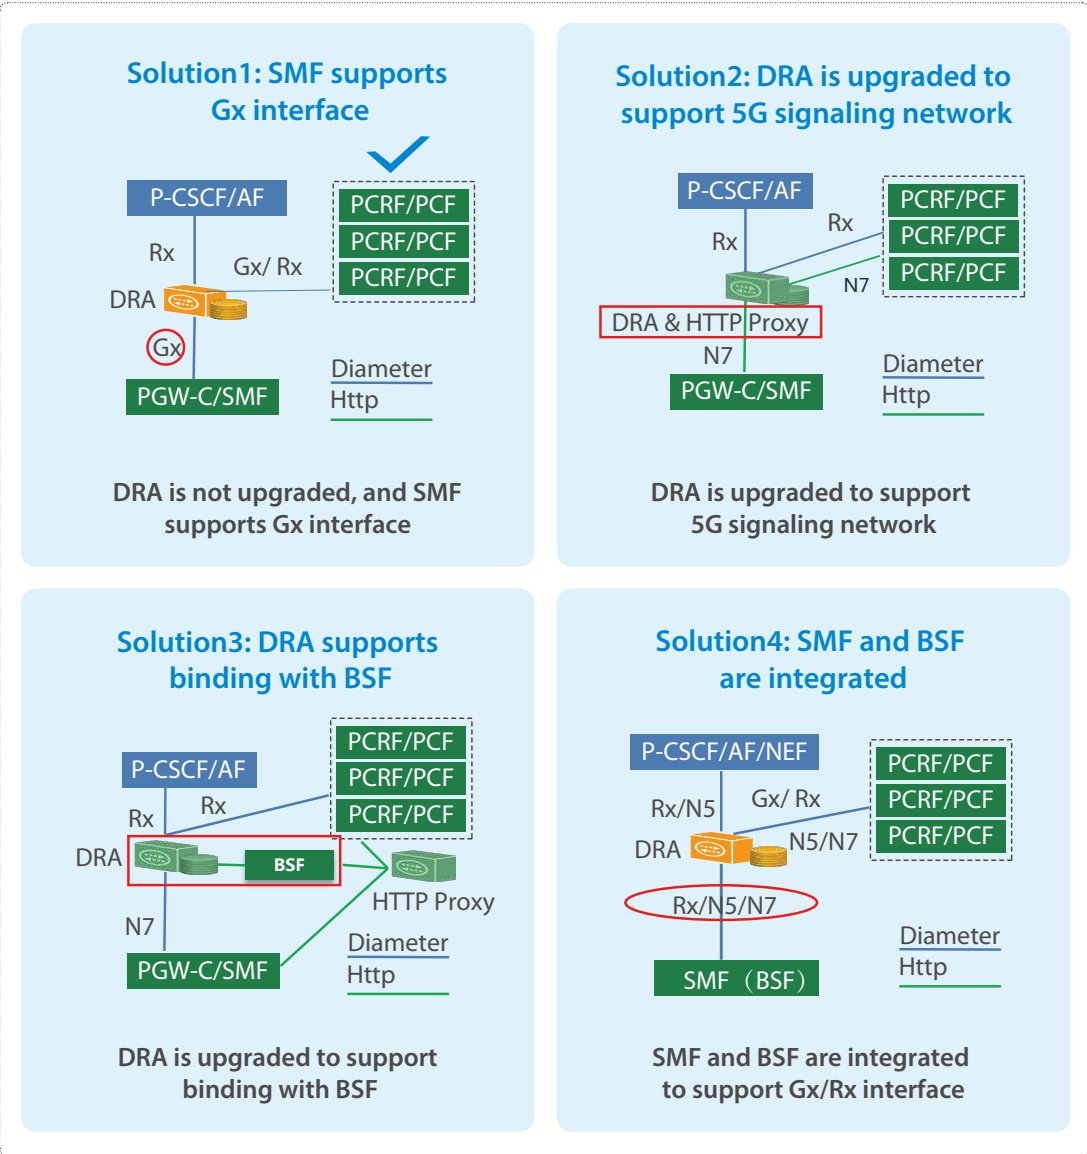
Solution1: SMF supports Gx interface

P-CSCF/AF

PCRF/PCF
PCRF/PCF
PCRF/PCF

Rx

Gx/ Rx

DRA

Gx

PGW-C/SMF

Diameter
Http

DRA is not upgraded, and SMF supports Gx interface

Solution2: DRA is upgraded to support 5G signaling network

P-CSCF/AF

PCRF/PCF
PCRF/PCF
PCRF/PCF

Rx

Rx

N7

DRA & HTTP Proxy

N7

PGW-C/SMF

Diameter
Http

DRA is upgraded to support 5G signaling network

Solution3: DRA supports binding with BSF

PCRF/PCF
PCRF/PCF
PCRF/PCF

P-CSCF/AF

Rx

Rx

DRA

BSF

HTTP Proxy

N7

PGW-C/SMF

Diameter
Http

DRA is upgraded to support binding with BSF

Solution4: SMF and BSF are integrated

P-CSCF/AF/NEF

PCRF/PCF
PCRF/PCF
PCRF/PCF

Rx/N5

Gx/ Rx

DRA

N5/N7

Rx/N5/N7

SMF（BSF）

Diameter
Http

SMF and BSF are integrated to support Gx/Rx interface